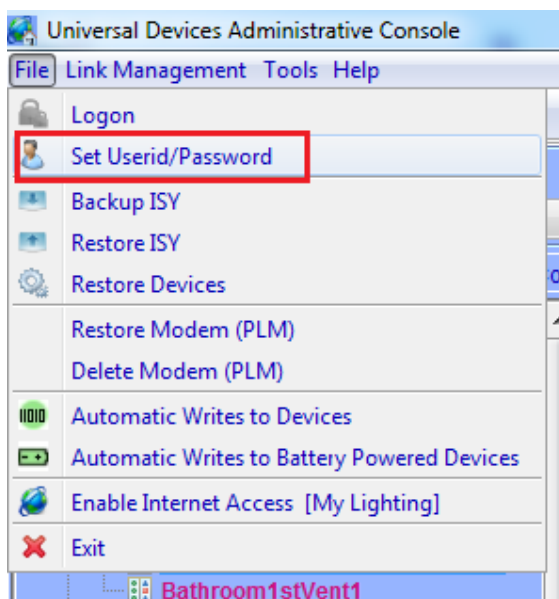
Universal Devices Administrative Console

File Link Management Tools Help

Logon

Set Userid/Password

Backup ISY

Restore ISY

Restore Devices

Restore Modem (PLM)

Delete Modem (PLM)

Automatic Writes to Devices

Automatic Writes to Battery Powered Devices

Enable Internet Access [My Lighting]

Exit

Bathroom1stVent1